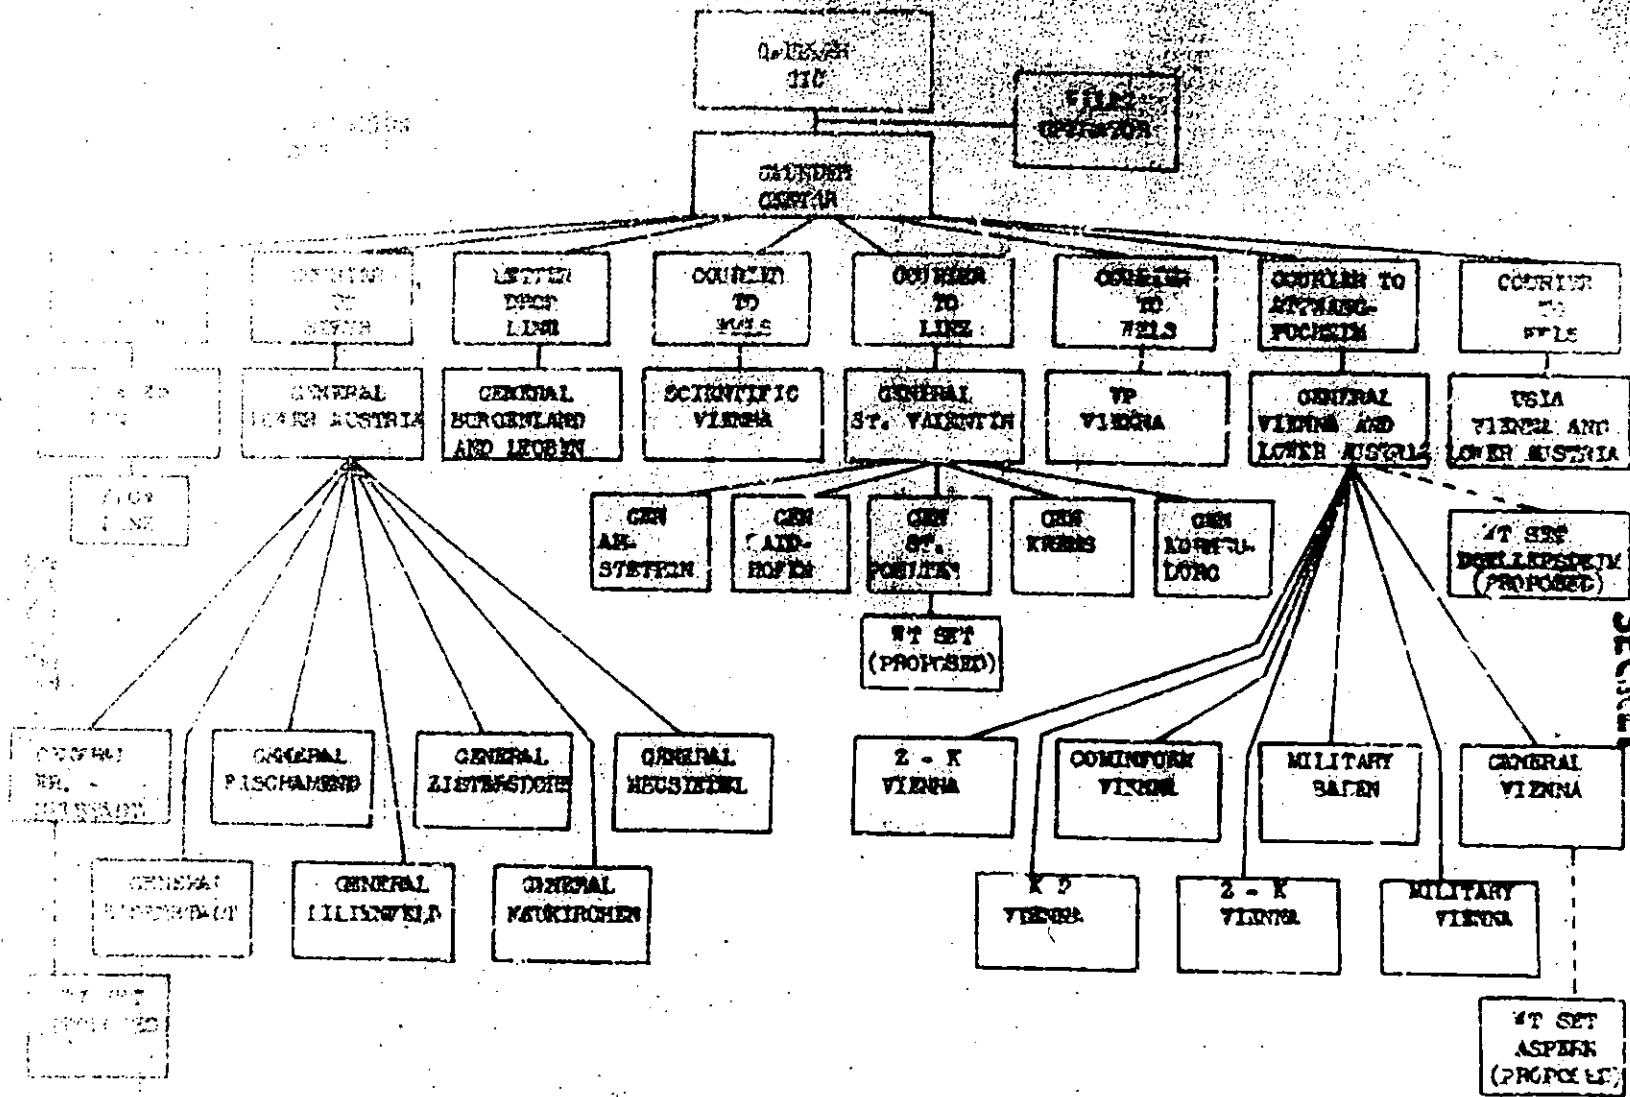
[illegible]
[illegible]

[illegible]

COURIER
CENTER

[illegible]
TO
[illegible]

LETTER
DROP
LINZ

COURIER
TO
WELS

COURIER
TO
LINZ

COURIER
TO
WELS

COURIER TO
ATTNANG-
PUCHEIM

COURIER
TO
WELS

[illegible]

GENERAL
LOWER AUSTRIA

GENERAL
BURGENLAND
AND LEOBEN

SCIENTIFIC
VIENNA

GENERAL
ST. VALENTIN

VP
VIENNA

GENERAL
VIENNA AND
LOWER AUSTRIA

USIA
VIENNA AND
LOWER AUSTRIA

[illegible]

GEN
AMSTETTEN

GEN
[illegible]HOFEN

GEN
ST.
POELTEN

GEN
KREMS

GEN
KORNEU-
BURG

WT SET
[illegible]
(PROPOSED)

WT SET
(PROPOSED)

GENERAL
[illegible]

GENERAL
FISCHAMEND

GENERAL
ZISTERSDORF

GENERAL
NEUSIEDEL

Z - K
VIENNA

COMINFORM
VIENNA

MILITARY
BADEN

GENERAL
VIENNA

GENERAL
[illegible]

GENERAL
LILIENFELD

GENERAL
NEUKIRCHEN

K P
VIENNA

Z - K
VIENNA

MILITARY
VIENNA

WT SET
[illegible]

WT SET
ASPERN
(PROPOSED)